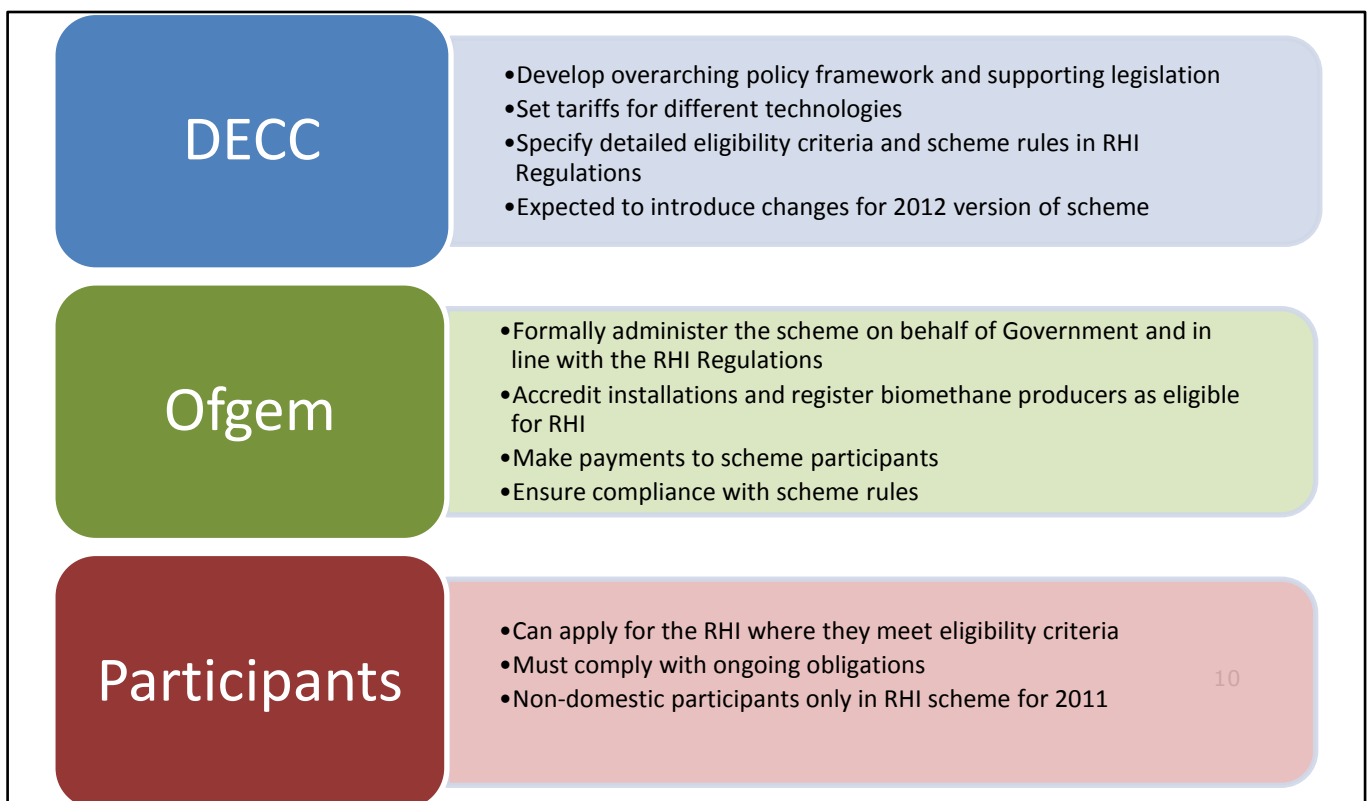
DECC

•Develop overarching policy framework and supporting legislation
•Set tariffs for different technologies
•Specify detailed eligibility criteria and scheme rules in RHI Regulations
•Expected to introduce changes for 2012 version of scheme

Ofgem

•Formally administer the scheme on behalf of Government and in line with the RHI Regulations
•Accredit installations and register biomethane producers as eligible for RHI
•Make payments to scheme participants
•Ensure compliance with scheme rules

Participants

•Can apply for the RHI where they meet eligibility criteria
•Must comply with ongoing obligations
•Non-domestic participants only in RHI scheme for 2011

10